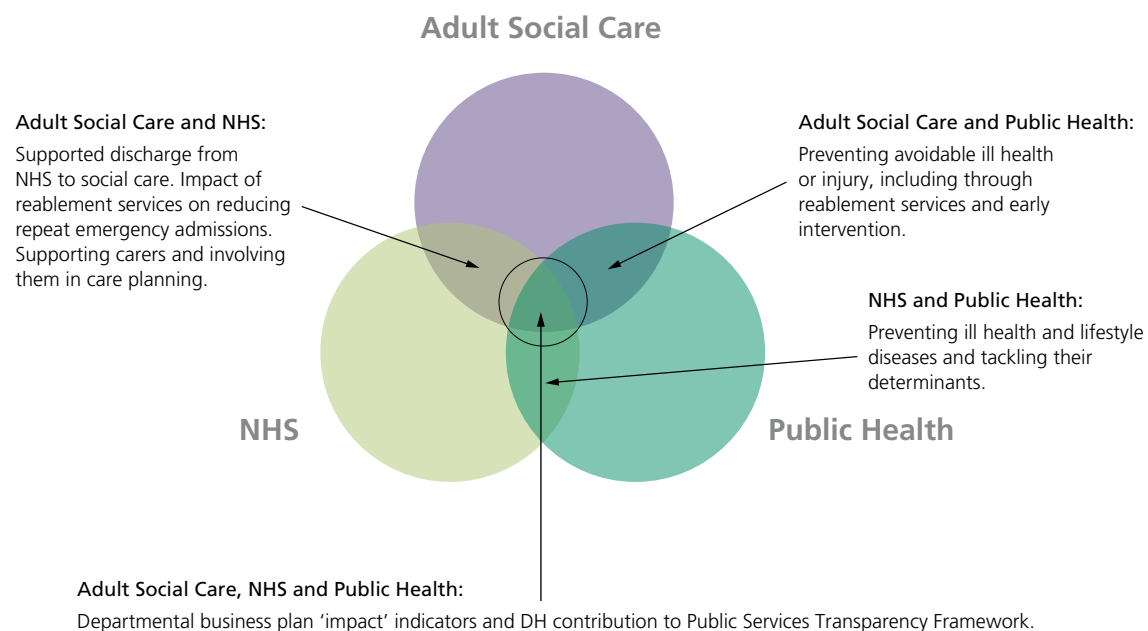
Adult Social Care

Adult Social Care and NHS:

Supported discharge from NHS to social care. Impact of reablement services on reducing repeat emergency admissions. Supporting carers and involving them in care planning.

Adult Social Care and Public Health:

Preventing avoidable ill health or injury, including through reablement services and early intervention.

NHS and Public Health:

Preventing ill health and lifestyle diseases and tackling their determinants.

NHS

Public Health

Adult Social Care, NHS and Public Health:

Departmental business plan ‘impact’ indicators and DH contribution to Public Services Transparency Framework.